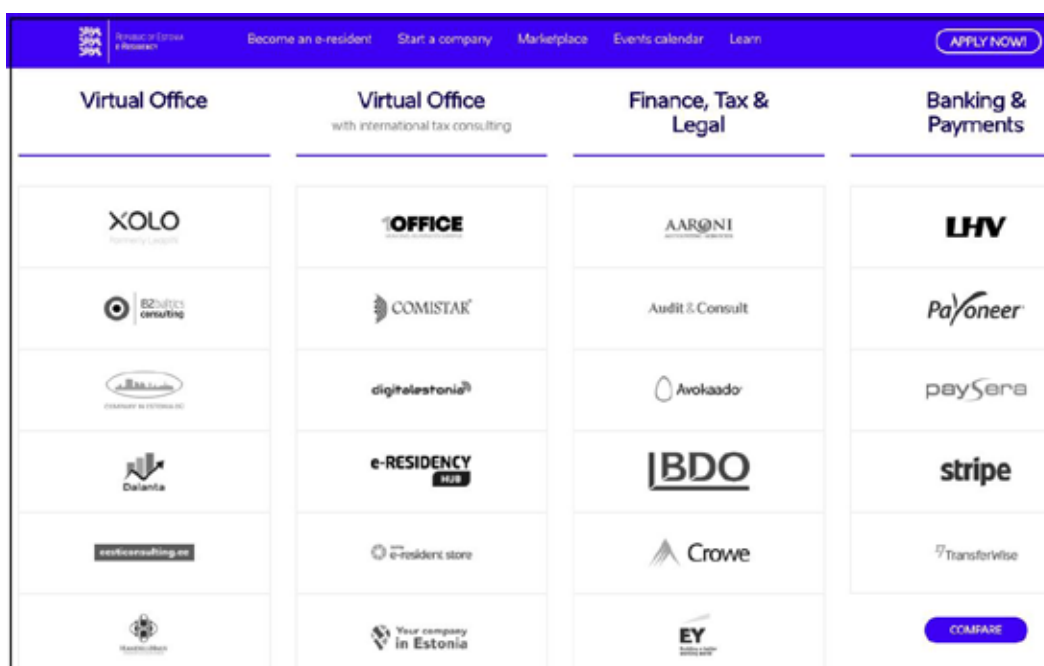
Republic of Estonia e-Residency

Become an e-resident Start a company Marketplace Events calendar Learn APPLY NOW!

Virtual Office

Virtual Office
with international tax consulting

Finance, Tax & Legal

Banking & Payments

XOLO
formerly Leapin

1OFFICE

AARONI

LHV

B2 baltics consulting

COMISTAR

Audit & Consult

Payoneer

COMPANY IN ESTONIA OÜ

digitalestonia

Avokaado

paysera

Dalanta

e-RESIDENCY HUB

BDO

stripe

eesticonsulting.ee

e-resident store

Crowe

TransferWise

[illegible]

Your company in Estonia

EY
Building a better working world

COMPARE